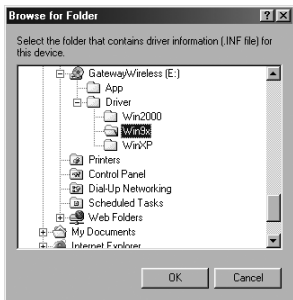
Browse for Folder

?

X

Select the folder that contains driver information (.INF file) for this device.

GatewayWireless (E:)

App

Driver

Win2000

Win9x

WinXP

Printers

Control Panel

Dial-Up Networking

Scheduled Tasks

Web Folders

My Documents

Internet Explorer

OK

Cancel